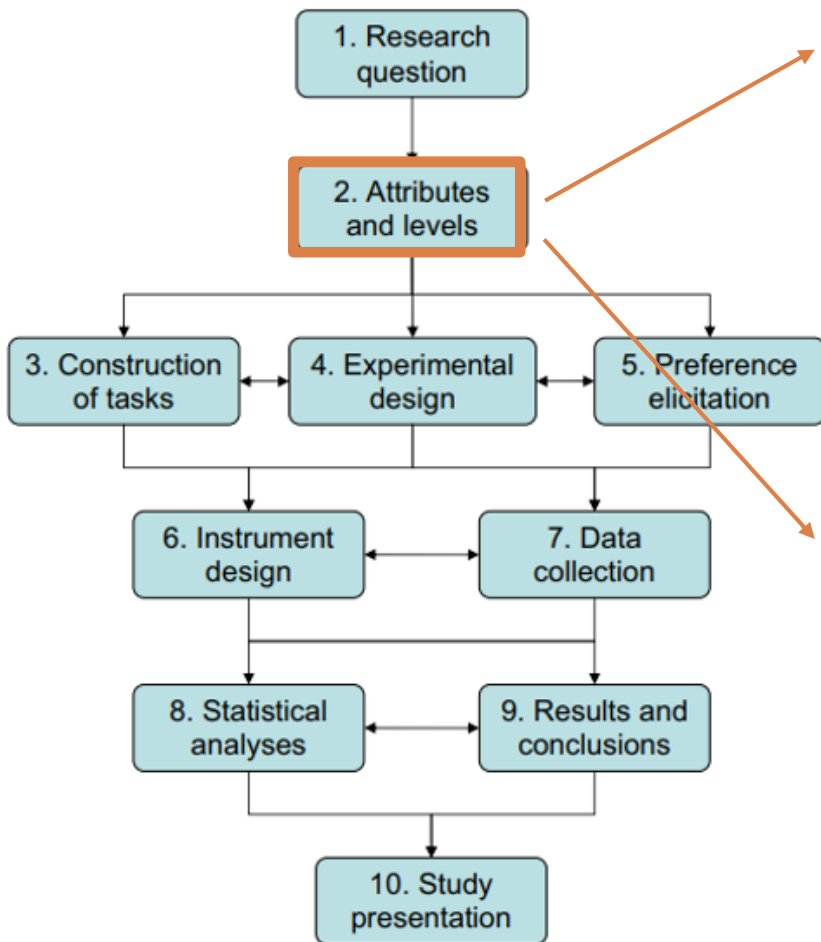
1. Research question

2. Attributes and levels

3. Construction of tasks

4. Experimental design

5. Preference elicitation

6. Instrument design

7. Data collection

8. Statistical analyses

9. Results and conclusions

10. Study presentation